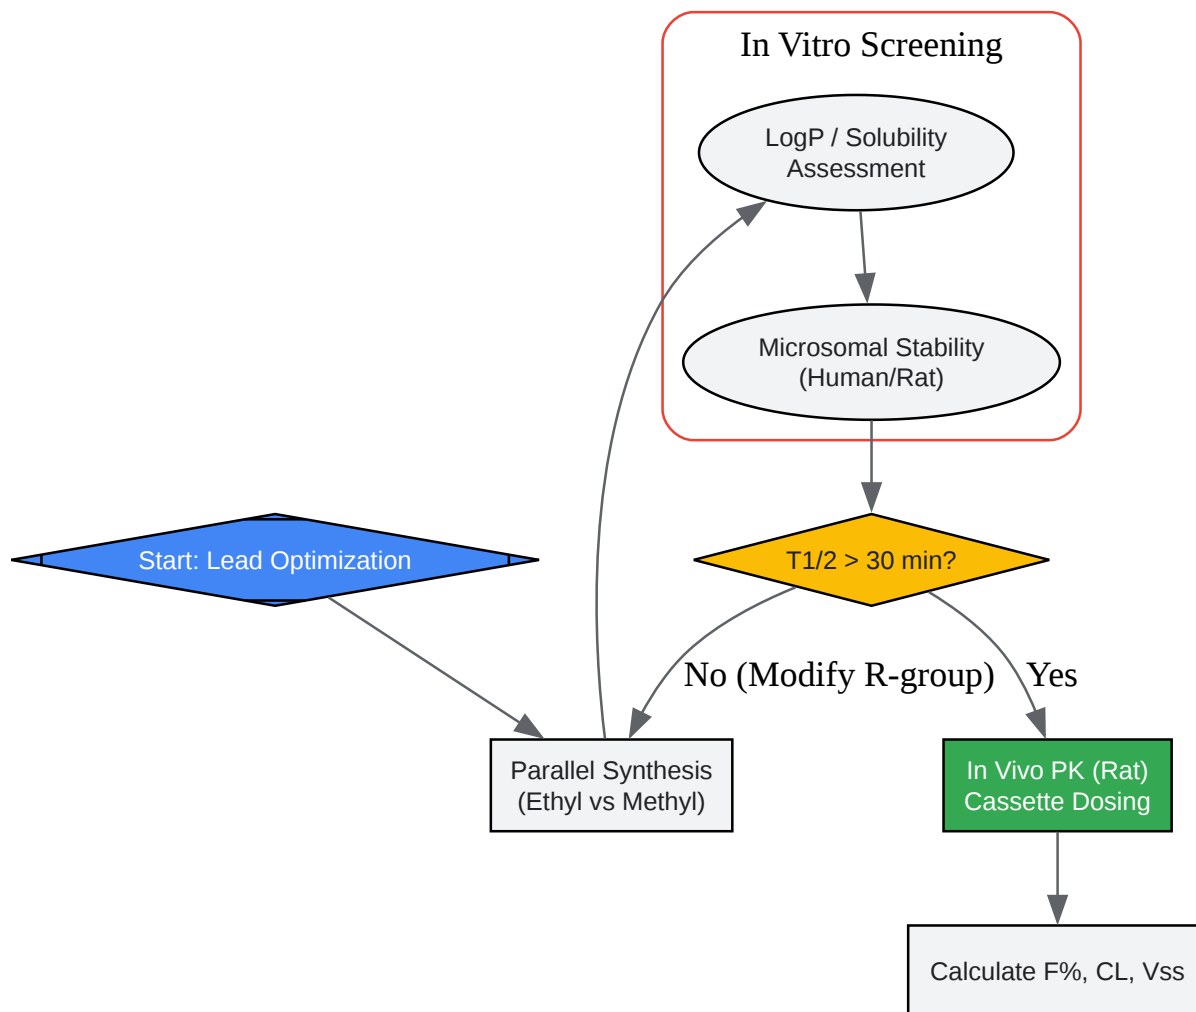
In Vitro Screening

LogP / Solubility Assessment

Microsomal Stability (Human/Rat)

Start: Lead Optimization

T1/2 > 30 min?

No (Modify R-group)

Yes

Parallel Synthesis (Ethyl vs Methyl)

In Vivo PK (Rat) Cassette Dosing

Calculate F%, CL, Vss